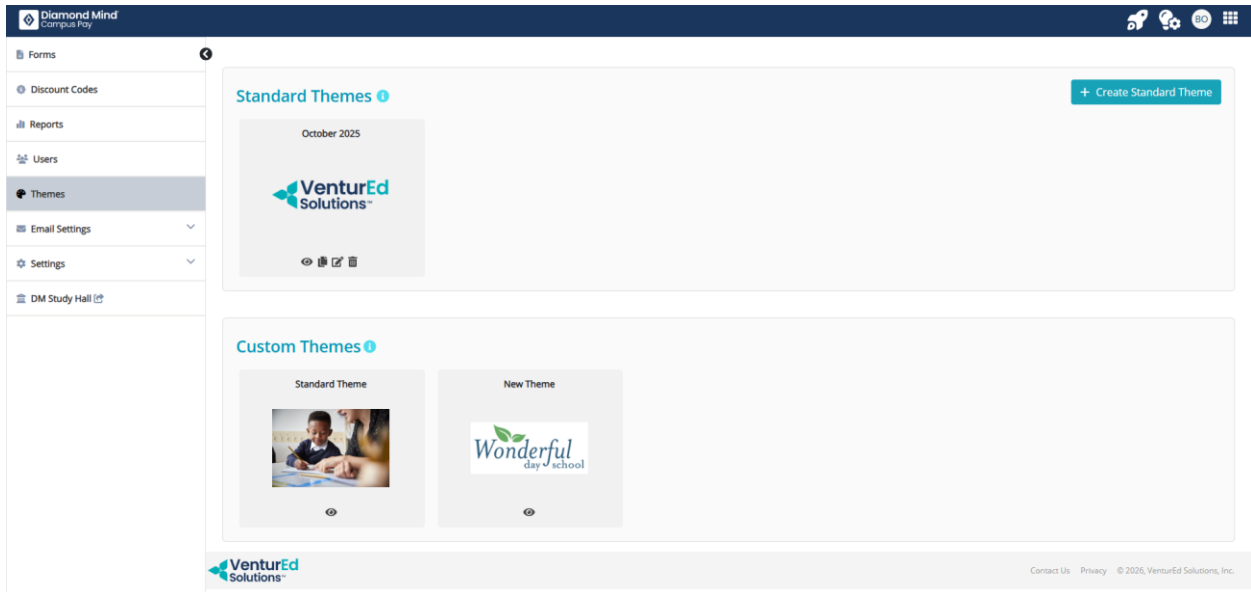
Diamond Mind
Campus Pay

BO

Forms
Discount Codes
Reports
Users
Themes
Email Settings
Settings
DM Study Hall

Standard Themes

+ Create Standard Theme

October 2025

VenturEd Solutions™

Custom Themes

Standard Theme

New Theme

Wonderful day school

VenturEd Solutions™

Contact Us Privacy © 2026, VenturEd Solutions, Inc.